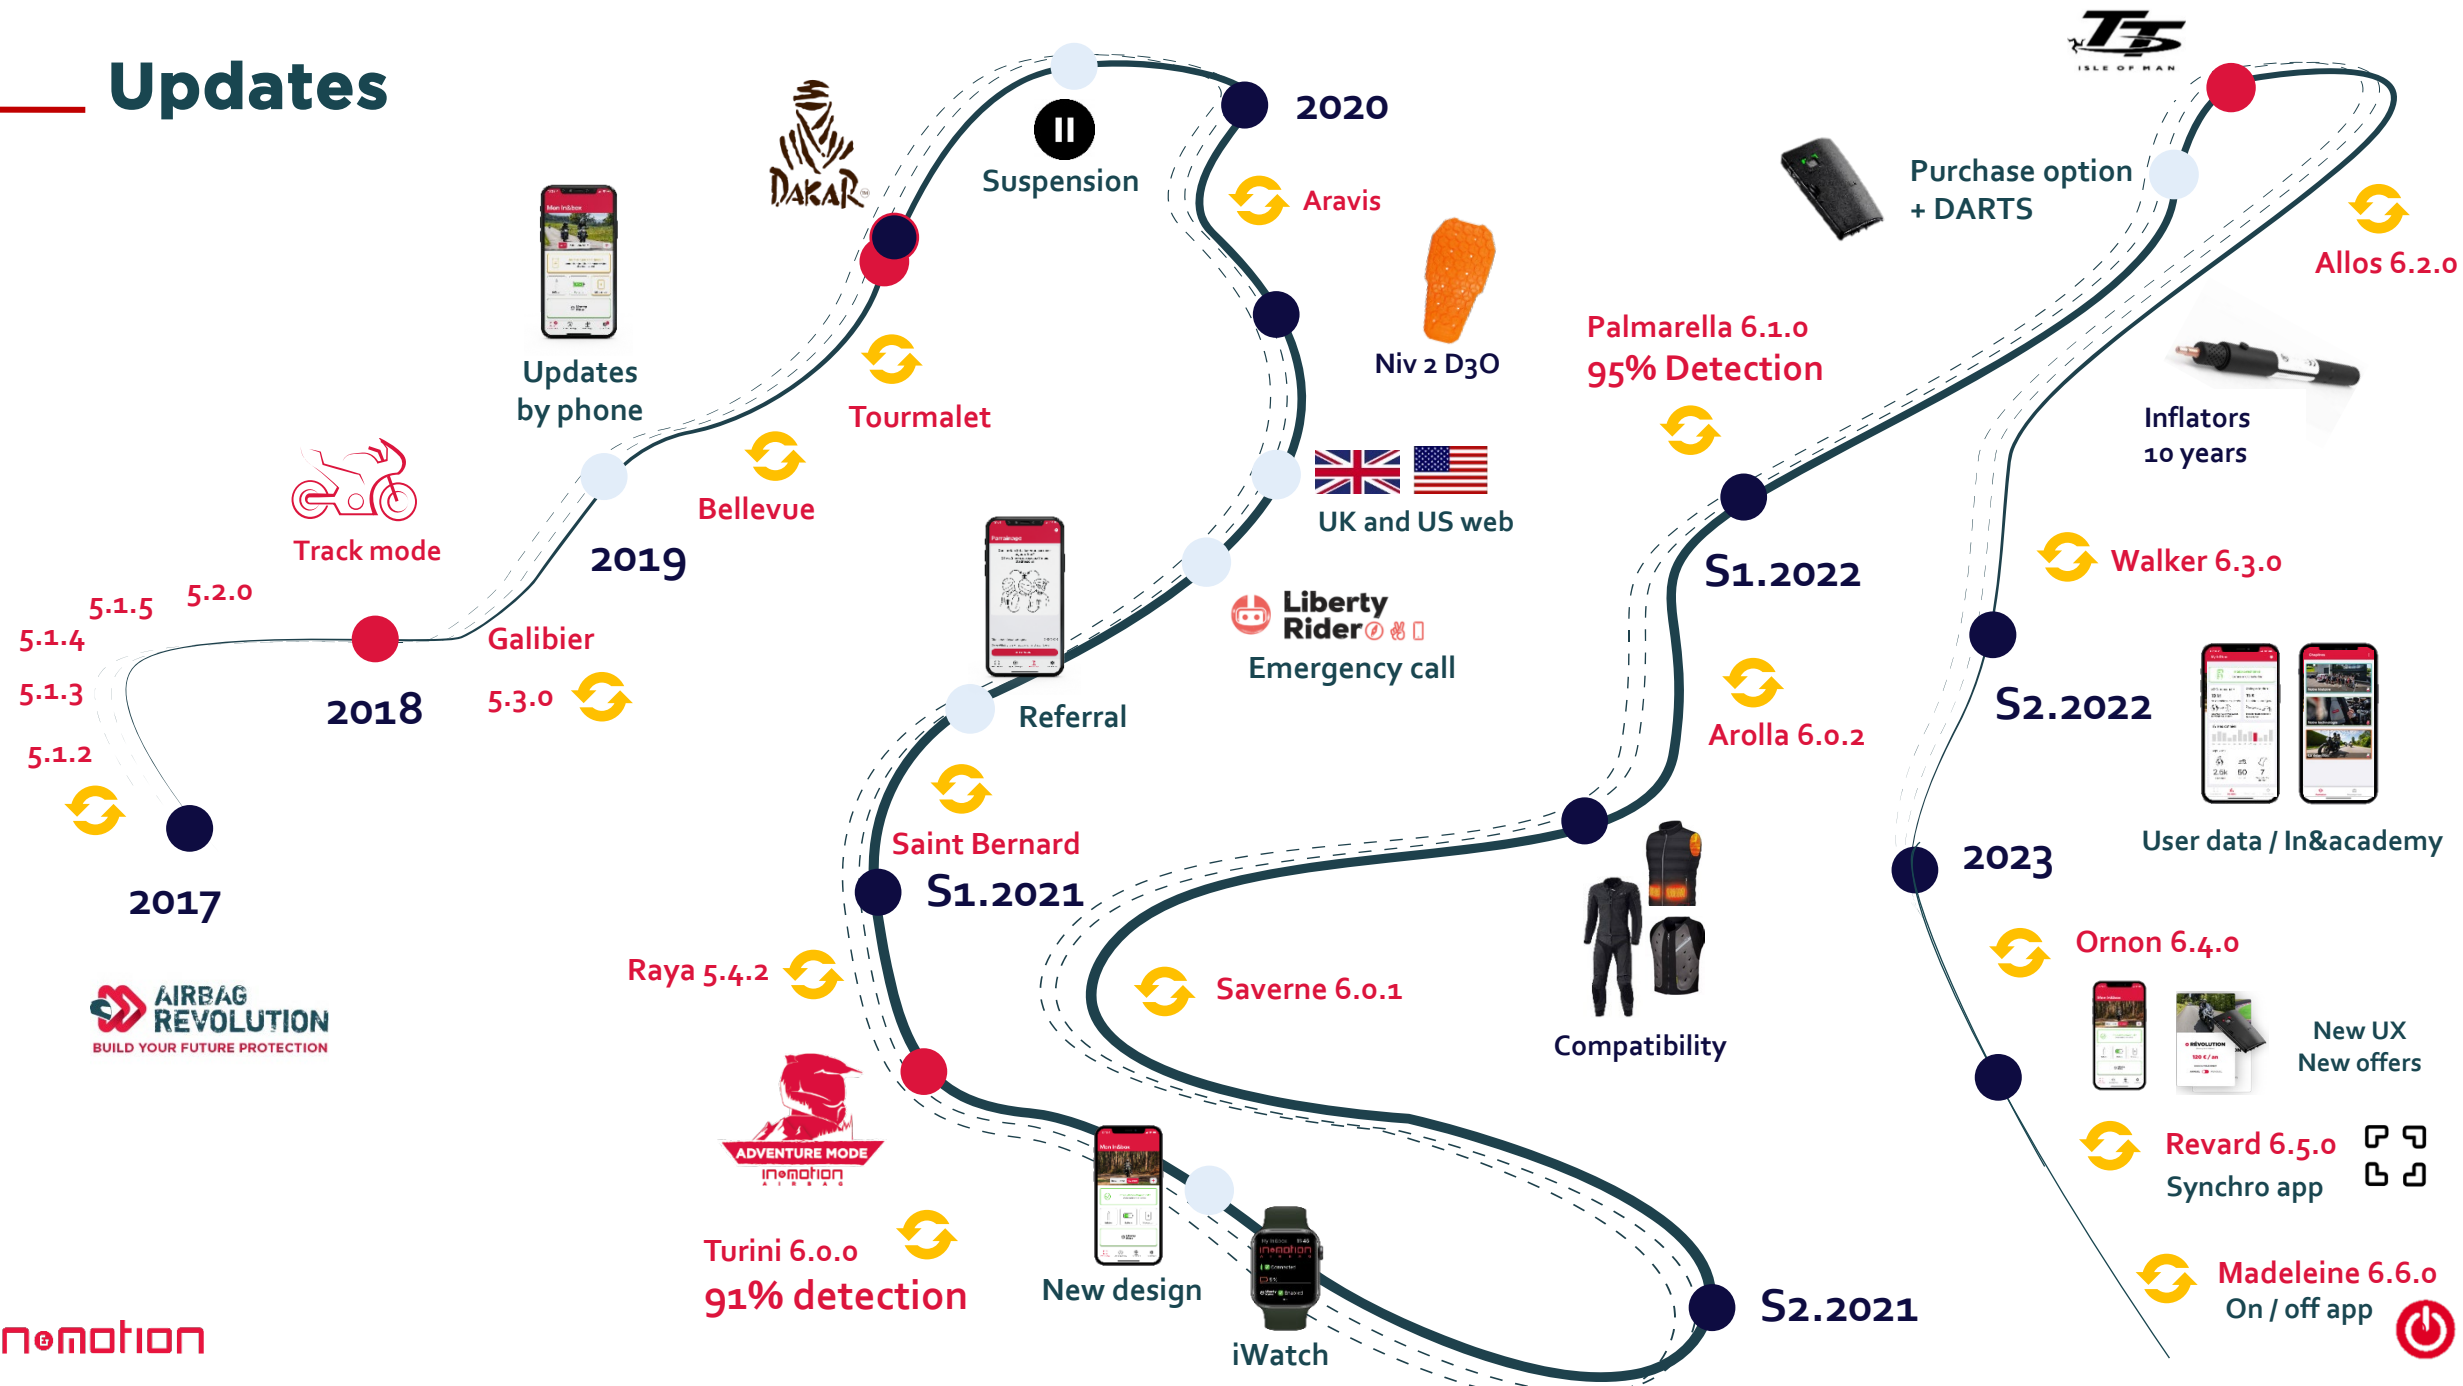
Updates

2017

5.1.2

5.1.3

5.1.4

5.1.5

5.2.0

2018

Galibier

5.3.0

Track mode

2019

Bellevue

Updates by phone

Tourmalet

DAKAR

Suspension

2020

Aravis

Niv 2 D3O

UK and US web

Liberty Rider

Emergency call

Referral

Saint Bernard

S1.2021

Raya 5.4.2

Saverne 6.0.1

ADVENTURE MODE
in&motion AIRBAG

Turini 6.0.0
91% detection

New design

iWatch

S2.2021

Compatibility

Arolla 6.0.2

S1.2022

Palmarella 6.1.0
95% Detection

Purchase option
+ DARTS

TT ISLE OF MAN

Allos 6.2.0

Inflators
10 years

Walker 6.3.0

S2.2022

User data / In&academy

2023

Ornon 6.4.0

New UX
New offers

Revard 6.5.0
Synchro app

Madeleine 6.6.0
On / off app

AIRBAG REVOLUTION
BUILD YOUR FUTURE PROTECTION

in&motion